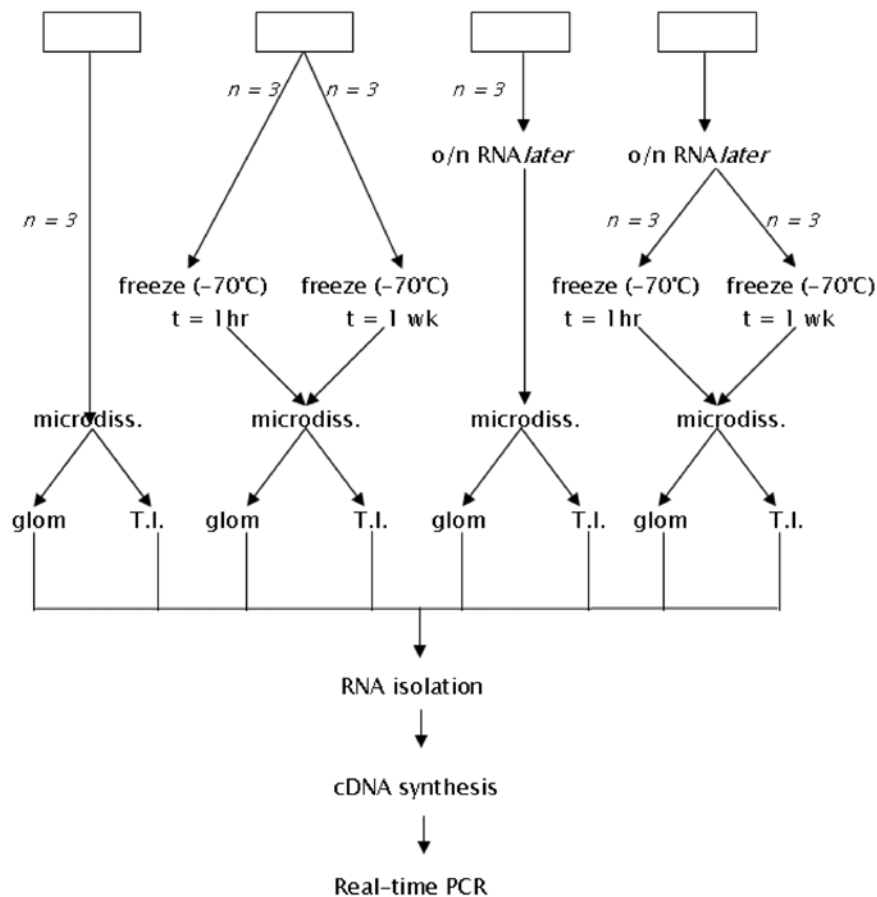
n = 3

n = 3 n = 3

freeze (–70°C) t = 1 hr

freeze (–70°C) t = 1 wk

n = 3

o/n RNA*later*

o/n RNA*later*

n = 3 n = 3

freeze (–70°C) t = 1 hr

freeze (–70°C) t = 1 wk

microdiss.

microdiss.

microdiss.

microdiss.

glom T.I. glom T.I. glom T.I. glom T.I.

RNA isolation

cDNA synthesis

Real-time PCR